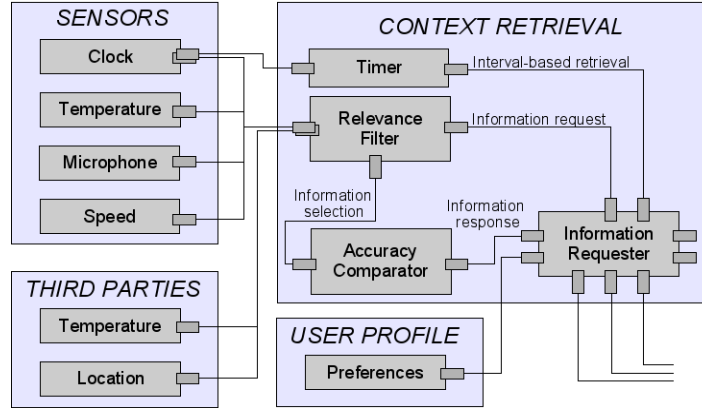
SENSORS

Clock

Temperature

Microphone

Speed

THIRD PARTIES

Temperature

Location

CONTEXT RETRIEVAL

Timer

Interval-based retrieval

Relevance Filter

Information request

Information selection

Information response

Accuracy Comparator

Information Requester

USER PROFILE

Preferences